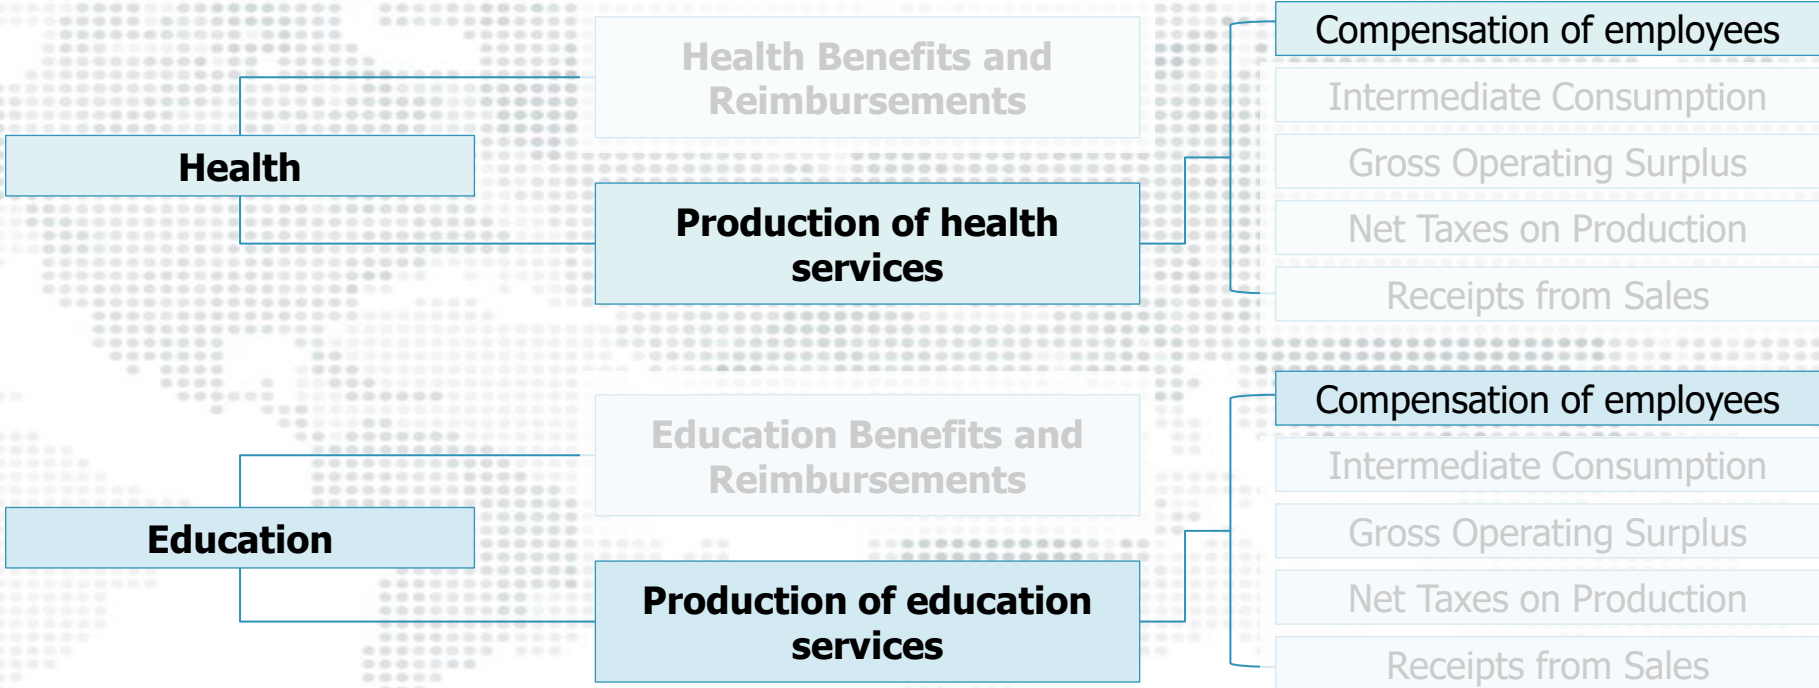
Health

Health Benefits and Reimbursements

Production of health services

Compensation of employees

Intermediate Consumption

Gross Operating Surplus

Net Taxes on Production

Receipts from Sales

Education

Education Benefits and Reimbursements

Production of education services

Compensation of employees

Intermediate Consumption

Gross Operating Surplus

Net Taxes on Production

Receipts from Sales